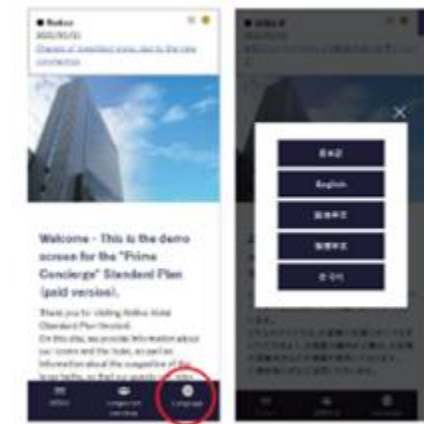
■ Notice
2021/01/31
Change of operating hours due to the new coronavirus

Welcome - This is the demo screen for the "Prime Concierge" Standard Plan (paid version).

Thank you for visiting Notice Hotel Standard Plan Version.
On this site, we provide information about our rooms and the hotel, as well as information about the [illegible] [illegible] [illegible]

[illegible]
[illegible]
Language

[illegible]

日本語
English
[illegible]
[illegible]
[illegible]

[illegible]